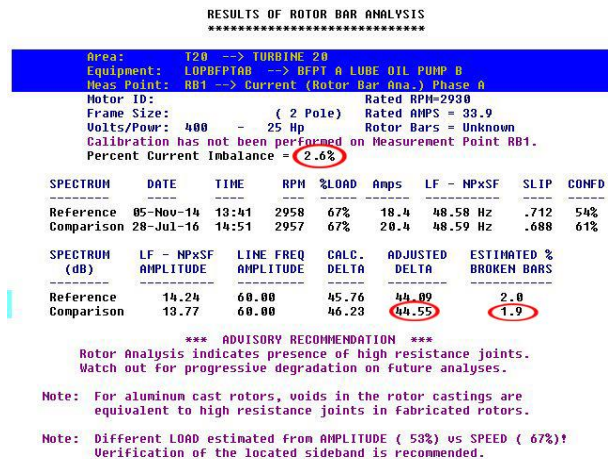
RESULTS OF ROTOR BAR ANALYSIS
*****************************

Area: T20 --> TURBINE 20
Equipment: LOPBFPTAB --> BFPT A LUBE OIL PUMP B
Meas Point: RB1 --> Current (Rotor Bar Ana.) Phase A
Motor ID: Rated RPM=2930
Frame Size: ( 2 Pole) Rated AMPS = 33.9
Volts/Powr: 400 - 25 Hp Rotor Bars = Unknown
Calibration has not been performed on Measurement Point RB1.
Percent Current Imbalance = 2.6%

| SPECTRUM | DATE | TIME | RPM | %LOAD | Amps | LF - NPxSF | SLIP | CONFD |
|---|---|---|---|---|---|---|---|---|
| Reference | 05-Nov-14 | 13:41 | 2958 | 67% | 18.4 | 48.58 Hz | .712 | 54% |
| Comparison | 28-Jul-16 | 14:51 | 2957 | 67% | 20.4 | 48.59 Hz | .688 | 61% |

| SPECTRUM (dB) | LF - NPxSF AMPLITUDE | LINE FREQ AMPLITUDE | CALC. DELTA | ADJUSTED DELTA | ESTIMATED % BROKEN BARS |
|---|---|---|---|---|---|
| Reference | 14.24 | 60.00 | 45.76 | 44.09 | 2.0 |
| Comparison | 13.77 | 60.00 | 46.23 | 44.55 | 1.9 |

*** ADVISORY RECOMMENDATION ***
Rotor Analysis indicates presence of high resistance joints.
Watch out for progressive degradation on future analyses.

Note: For aluminum cast rotors, voids in the rotor castings are equivalent to high resistance joints in fabricated rotors.

Note: Different LOAD estimated from AMPLITUDE ( 53%) vs SPEED ( 67%)! Verification of the located sideband is recommended.